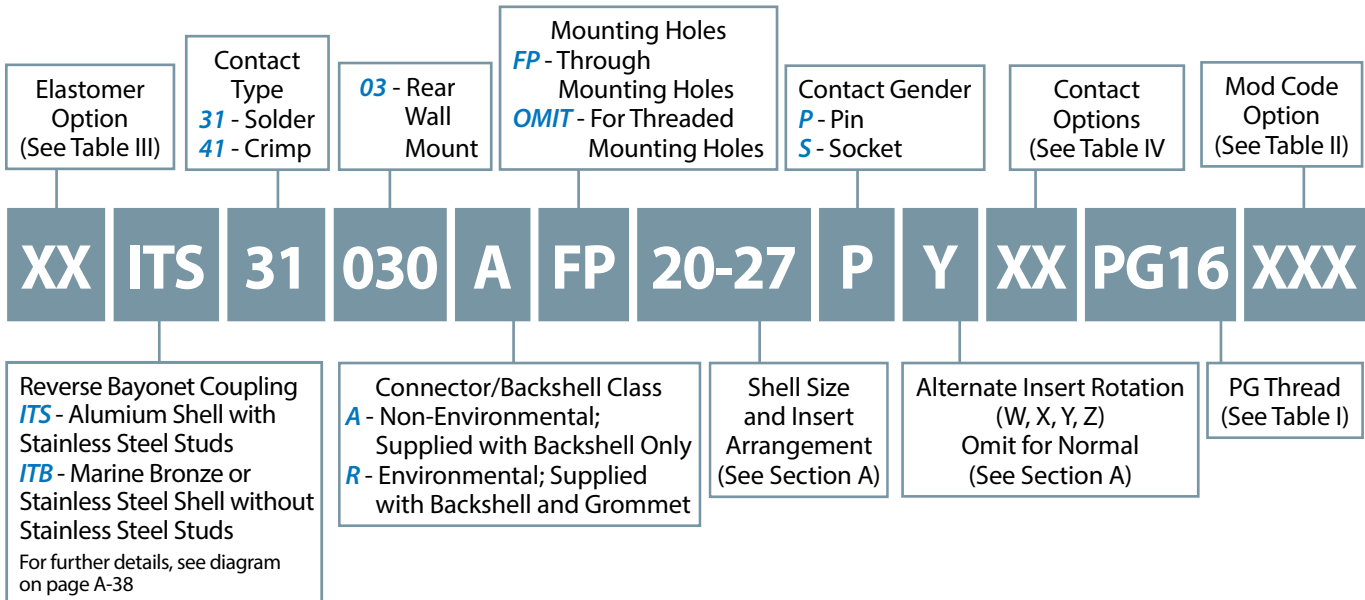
Elastomer Option (See Table III)

Contact Type
31 - Solder
41 - Crimp

03 - Rear Wall Mount

Mounting Holes
FP - Through Mounting Holes
OMIT - For Threaded Mounting Holes

Contact Gender
P - Pin
S - Socket

Contact Options (See Table IV)

Mod Code Option (See Table II)

XX ITS 31 030 A FP 20-27 P Y XX PG16 XXX

Reverse Bayonet Coupling
ITS - Alumium Shell with Stainless Steel Studs
ITB - Marine Bronze or Stainless Steel Shell without Stainless Steel Studs
For further details, see diagram on page A-38

Connector/Backshell Class
A - Non-Environmental; Supplied with Backshell Only
R - Environmental; Supplied with Backshell and Grommet

Shell Size and Insert Arrangement (See Section A)

Alternate Insert Rotation (W, X, Y, Z) Omit for Normal (See Section A)

PG Thread (See Table I)